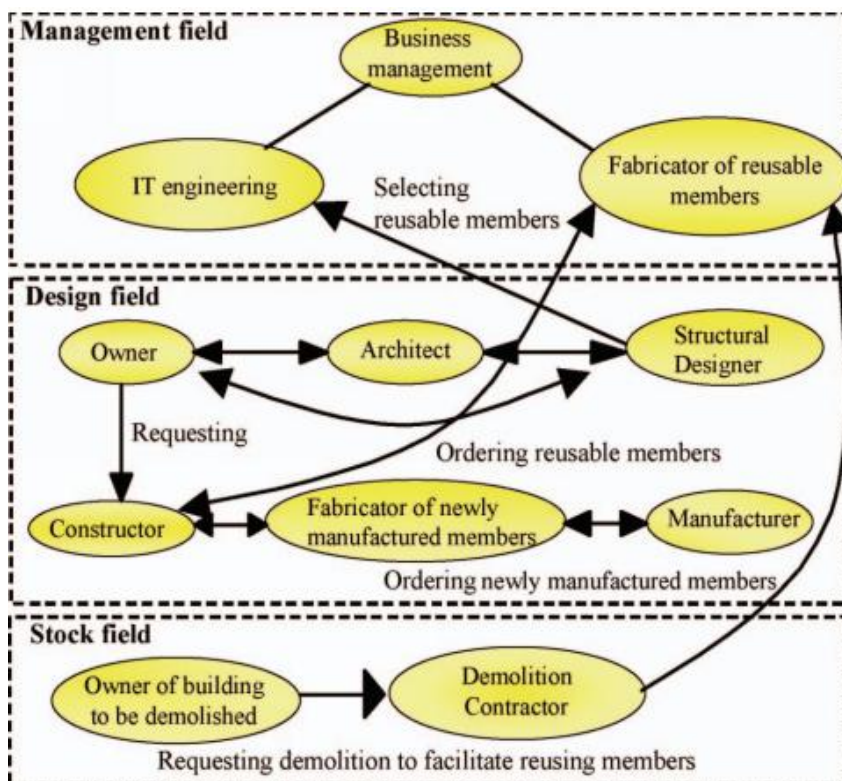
Management field

Business management

IT engineering

Selecting reusable members

Fabricator of reusable members

Design field

Owner

Architect

Structural Designer

Requesting

Ordering reusable members

Constructor

Fabricator of newly manufactured members

Manufacturer

Ordering newly manufactured members

Stock field

Owner of building to be demolished

Demolition Contractor

Requesting demolition to facilitate reusing members